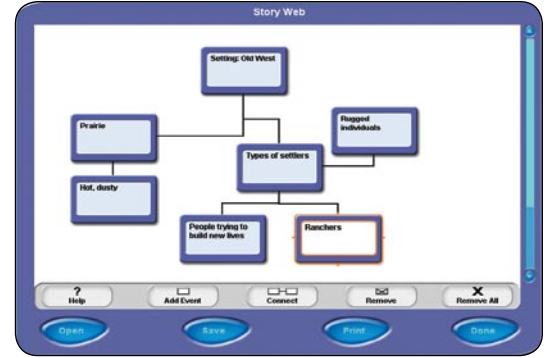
Story Web

Setting: Old West

Prairie

Rugged individuals

Types of settlers

Hot, dusty

People trying to build new lives

Ranchers

?
Help

Add Event

Connect

Remove

X
Remove All

Open

Save

Print

Done